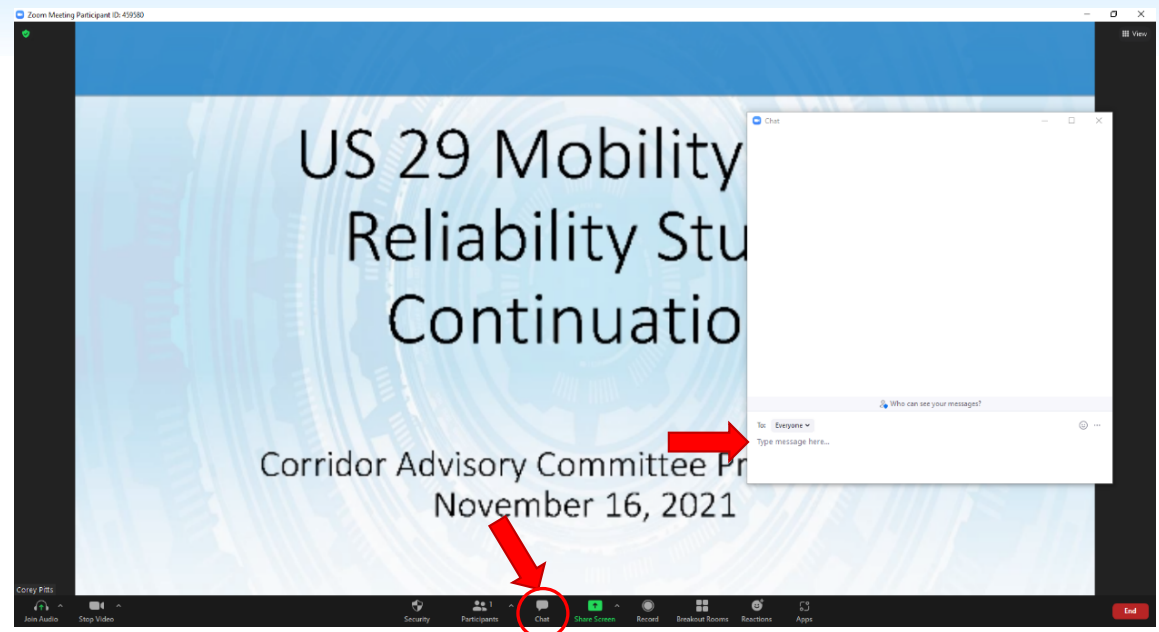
Zoom Meeting Participant ID: 459580

View

US 29 Mobility
Reliability Stu
Continuatio

Corridor Advisory Committee Pr
November 16, 2021

Chat

Who can see your messages?

To: Everyone

Type message here...

Corey Pitts

Join Audio
Stop Video
Security
Participants 1
Chat
Share Screen
Record
Breakout Rooms
Reactions
Apps
End